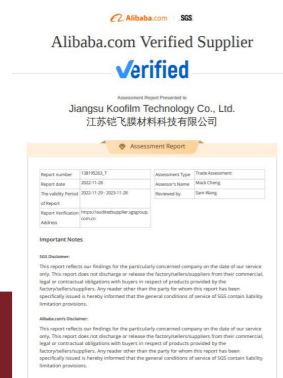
Alibaba.com SGS

Alibaba.com Verified Supplier

Verified

Assessment Report Presented to

Jiangsu Koofilm Technology Co., Ltd.
江苏铠飞膜材料科技有限公司

Assessment Report

| Report number | 13BTB5263_T | Assessment Type | Trade Assessment |
|---|---|---|---|
| Report date | 2022-11-26 | Assessor's Name | Mack Cheng |
| The Validity Period of Report | 2022-11-29 - 2023-11-30 | Reviewed by | Sam Wang |
| Report Verification Address | https://koofilm.en.alibaba.com/... | | |

Important Notes

SGS Disclaimer:

This report reflects our findings for the particularly concerned company on the date of our service only. This report does not discharge or release the factory/sellers/suppliers from their commercial, legal or contractual obligations with buyers in respect of products provided by the factory/sellers/suppliers. Any reader other than the party for whom this report has been specifically issued is hereby informed that the general conditions of service of SGS contain liability limitation provisions.

Alibaba.com's Disclaimer:

This report reflects our findings for the particularly concerned company on the date of our service only. This report does not discharge or release the factory/sellers/suppliers from their commercial, legal or contractual obligations with buyers in respect of products provided by the factory/sellers/suppliers. Any reader other than the party for whom this report has been specifically issued is hereby informed that the general conditions of service of SGS contain liability limitation provisions.